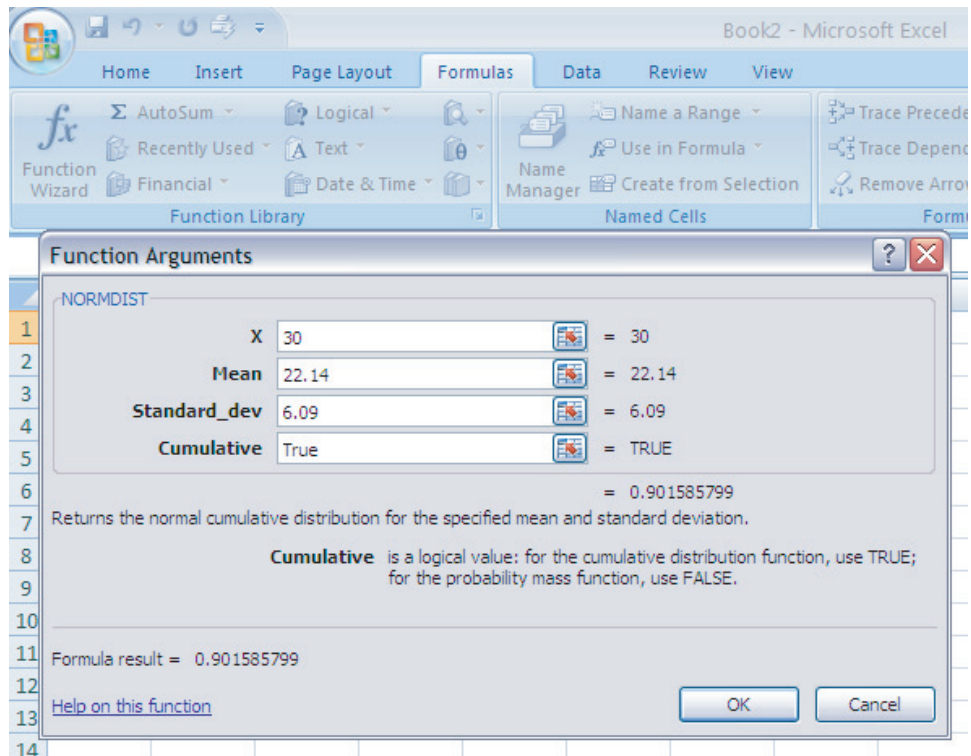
Book2 - Microsoft Excel

Home Insert Page Layout Formulas Data Review View

Function Wizard
AutoSum
Recently Used
Financial
Logical
Text
Date & Time
Function Library

Name Manager
Name a Range
Use in Formula
Create from Selection
Named Cells

Trace Precede
Trace Depend
Remove Arro
Form

Function Arguments

NORMDIST

| | | |
|---|---|---|
| X | 30 | = 30 |
| Mean | 22.14 | = 22.14 |
| Standard_dev | 6.09 | = 6.09 |
| Cumulative | True | = TRUE |

= 0.901585799

Returns the normal cumulative distribution for the specified mean and standard deviation.

Cumulative is a logical value: for the cumulative distribution function, use TRUE; for the probability mass function, use FALSE.

Formula result = 0.901585799

Help on this function

OK Cancel

1 2 3 4 5 6 7 8 9 10 11 12 13 14